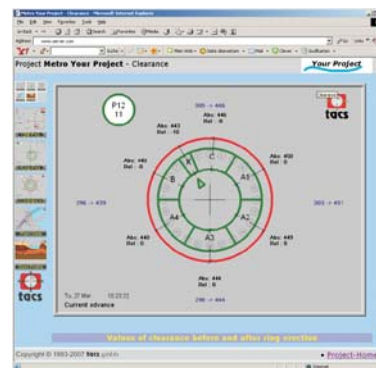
Metro Your Project - Clearance - Microsoft Internet Explorer

Project Metro Your Project - Clearance

Your Project

P12
11

305 → 446

Abs: 443
Rel: -10

Abs: 446
Rel: 0

Abs: 450
Rel: 0

Abs: 440
Rel: -8

K

C

B

A1

396 → 439

365 → 451

A4

A2

A3

Abs: 440
Rel: -8

Abs: 445
Rel: 0

Abs: 444
Rel: 0

298 → 444

tacs

Tu, 27 Mar 18:23:22
Current advance

Values of clearance before and after ring erection

Copyright © 1993-2007 tacs gmbh

• Project-Home